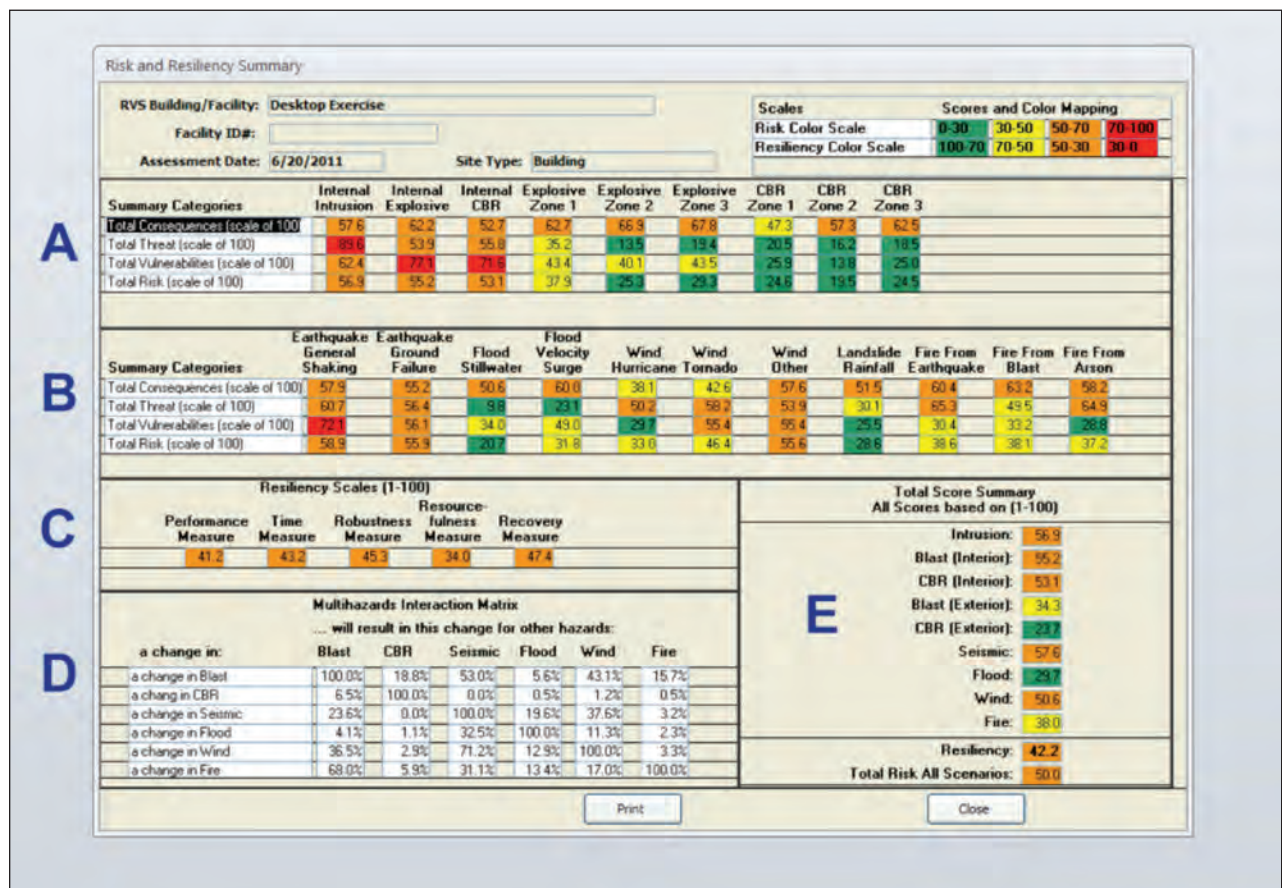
Risk and Resiliency Summary

RVS Building/Facility: Desktop Exercise

Facility ID#:

Assessment Date: 6/20/2011

Site Type: Building

| Scales | Scores and Color Mapping | | | |
|---|---|---|---|---|
| Risk Color Scale | 0-30 | 30-50 | 50-70 | 70-100 |
| Resiliency Color Scale | 100-70 | 70-50 | 50-30 | 30-0 |

A

| Summary Categories | Internal Intrusion | Internal Explosive | Internal CBR | Explosive Zone 1 | Explosive Zone 2 | Explosive Zone 3 | CBR Zone 1 | CBR Zone 2 | CBR Zone 3 |
|---|---|---|---|---|---|---|---|---|---|
| Total Consequences (scale of 100) | 57.6 | 62.2 | 52.7 | 62.7 | 66.9 | 67.8 | 47.3 | 57.3 | 62.5 |
| Total Threat (scale of 100) | 89.6 | 53.9 | 55.8 | 35.2 | 13.5 | 19.4 | 20.5 | 16.2 | 18.5 |
| Total Vulnerabilities (scale of 100) | 62.4 | 72.1 | 71.6 | 43.4 | 40.1 | 43.5 | 25.9 | 13.8 | 25.0 |
| Total Risk (scale of 100) | 56.9 | 55.2 | 53.1 | 37.9 | 25.3 | 29.3 | 24.6 | 19.5 | 24.5 |

B

| Summary Categories | Earthquake General Shaking | Earthquake Ground Failure | Flood Stillwater | Flood Velocity Surge | Wind Hurricane | Wind Tornado | Wind Other | Landslide Rainfall | Fire From Earthquake | Fire From Blast | Fire From Arson |
|---|---|---|---|---|---|---|---|---|---|---|---|
| Total Consequences (scale of 100) | 57.9 | 55.2 | 50.6 | 60.0 | 38.1 | 42.6 | 57.6 | 51.5 | 60.4 | 63.2 | 58.2 |
| Total Threat (scale of 100) | 60.7 | 56.4 | 9.8 | 23.1 | 50.2 | 58.2 | 53.9 | 30.1 | 65.3 | 49.5 | 64.9 |
| Total Vulnerabilities (scale of 100) | 72.1 | 56.1 | 34.0 | 49.0 | 29.7 | 55.4 | 55.4 | 25.5 | 30.4 | 33.2 | 28.8 |
| Total Risk (scale of 100) | 58.9 | 55.9 | 20.7 | 31.8 | 33.0 | 46.4 | 55.6 | 28.6 | 38.6 | 38.1 | 37.2 |

C

Resiliency Scales (1-100)

| Performance Measure | Time Measure | Robustness Measure | Resourcefulness Measure | Recovery Measure |
|---|---|---|---|---|
| 41.2 | 43.2 | 45.3 | 34.0 | 47.4 |

D

Multihazards Interaction Matrix

... will result in this change for other hazards:

| a change in: | Blast | CBR | Seismic | Flood | Wind | Fire |
|---|---|---|---|---|---|---|
| a change in Blast | 100.0% | 18.8% | 53.0% | 5.6% | 43.1% | 15.7% |
| a chang in CBR | 6.5% | 100.0% | 0.0% | 0.5% | 1.2% | 0.5% |
| a change in Seismic | 23.6% | 0.0% | 100.0% | 19.6% | 37.6% | 3.2% |
| a change in Flood | 4.1% | 1.1% | 32.5% | 100.0% | 11.3% | 2.3% |
| a change in Wind | 36.5% | 2.9% | 71.2% | 12.9% | 100.0% | 3.3% |
| a change in Fire | 68.0% | 5.9% | 31.1% | 13.4% | 17.0% | 100.0% |

E

Total Score Summary
All Scores based on (1-100)

| | |
|---|---|
| Intrusion: | 56.9 |
| Blast (Interior): | 55.2 |
| CBR (Interior): | 53.1 |
| Blast (Exterior): | 34.3 |
| CBR (Exterior): | 23.7 |
| Seismic: | 57.6 |
| Flood: | 29.7 |
| Wind: | 50.6 |
| Fire: | 38.0 |
| Resiliency: | 42.2 |
| Total Risk All Scenarios: | 50.0 |

Print

Close